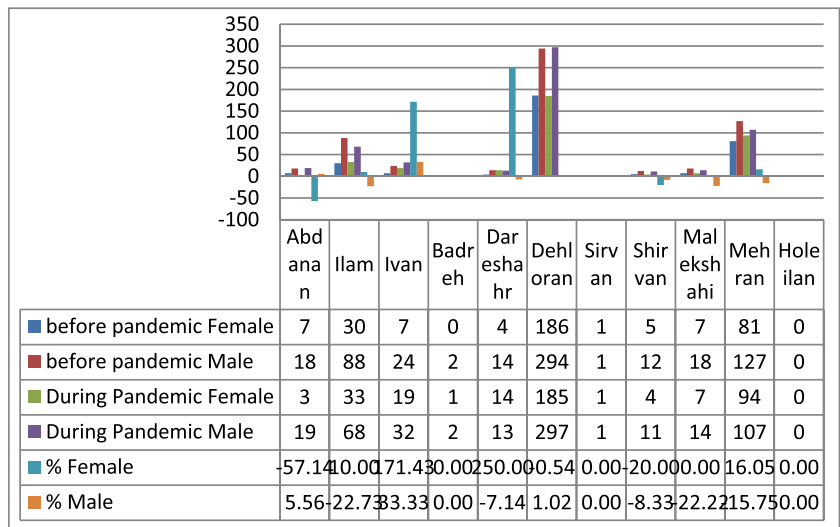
350
300
250
200
150
100
50
0
-50
-100

|  | Abdanan | Ilam | Ivan | Badreh | Dareshahr | Dehloran | Sirvan | Shirvan | Malekshahi | Mehran | Holeilan |
|---|---|---|---|---|---|---|---|---|---|---|---|
| before pandemic Female | 7 | 30 | 7 | 0 | 4 | 186 | 1 | 5 | 7 | 81 | 0 |
| before pandemic Male | 18 | 88 | 24 | 2 | 14 | 294 | 1 | 12 | 18 | 127 | 0 |
| During Pandemic Female | 3 | 33 | 19 | 1 | 14 | 185 | 1 | 4 | 7 | 94 | 0 |
| During Pandemic Male | 19 | 68 | 32 | 2 | 13 | 297 | 1 | 11 | 14 | 107 | 0 |
| % Female | -57.14 | 10.00 | 171.43 | 0.00 | 250.00 | -0.54 | 0.00 | -20.00 | 0.00 | 16.05 | 0.00 |
| % Male | 5.56 | -22.73 | 33.33 | 0.00 | -7.14 | 1.02 | 0.00 | -8.33 | -22.22 | -15.75 | 0.00 |